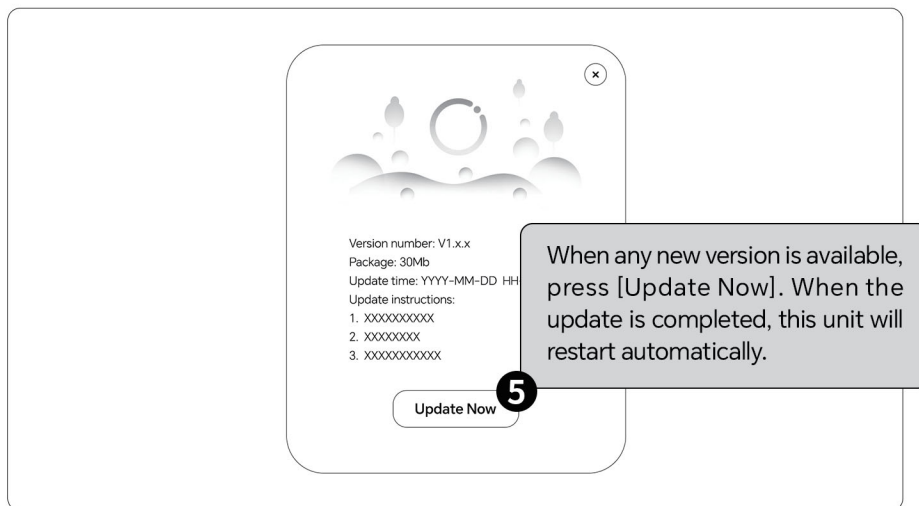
×

Version number: V1.x.x
Package: 30Mb
Update time: YYYY-MM-DD HH
Update instructions:
1. XXXXXXXXXX
2. XXXXXXXX
3. XXXXXXXXXXX

When any new version is available, press [Update Now]. When the update is completed, this unit will restart automatically.

5

Update Now